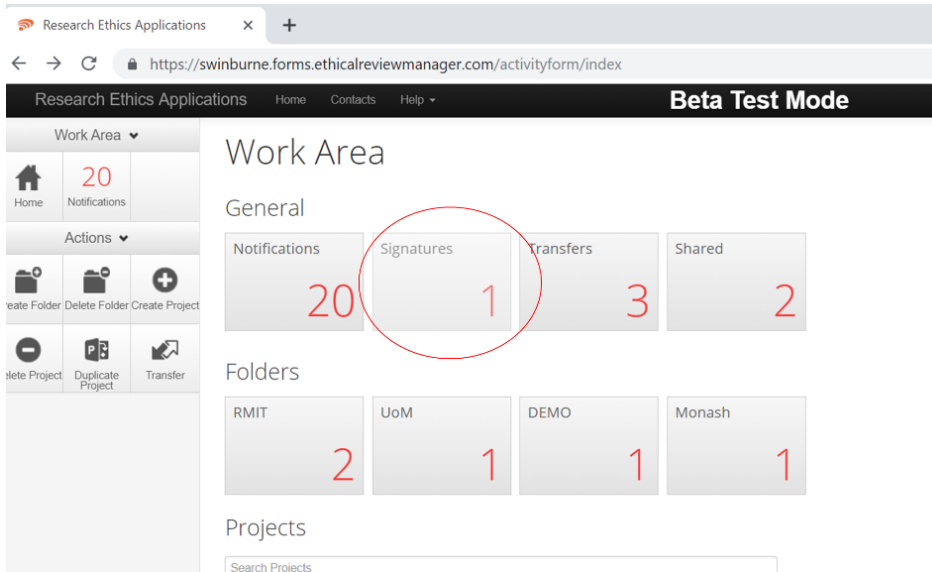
Research Ethics Applications ×

https://swinburne.forms.ethicalreviewmanager.com/activityform/index

Research Ethics Applications Home Contacts Help

Beta Test Mode

Work Area

Home

20
Notifications

Actions

reate Folder Delete Folder Create Project

elete Project Duplicate Project Transfer

Work Area

General

| Notifications 20 | Signatures 1 | Transfers 3 | Shared 2 |
|---|---|---|---|

Folders

| RMIT 2 | UoM 1 | DEMO 1 | Monash 1 |
|---|---|---|---|

Projects

Search Projects